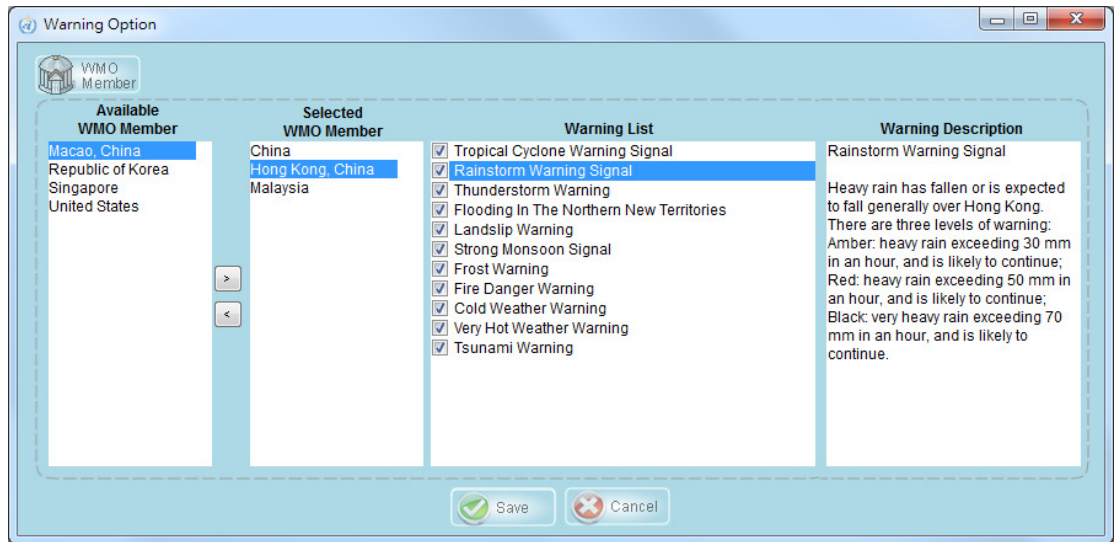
Warning Option

WMO Member

Available WMO Member
Macao, China
Republic of Korea
Singapore
United States

>
<

Selected WMO Member
China
Hong Kong, China
Malaysia

Warning List
Tropical Cyclone Warning Signal
Rainstorm Warning Signal
Thunderstorm Warning
Flooding In The Northern New Territories
Landslip Warning
Strong Monsoon Signal
Frost Warning
Fire Danger Warning
Cold Weather Warning
Very Hot Weather Warning
Tsunami Warning

Warning Description
Rainstorm Warning Signal

Heavy rain has fallen or is expected to fall generally over Hong Kong. There are three levels of warning: Amber: heavy rain exceeding 30 mm in an hour, and is likely to continue; Red: heavy rain exceeding 50 mm in an hour, and is likely to continue; Black: very heavy rain exceeding 70 mm in an hour, and is likely to continue.

Save
Cancel